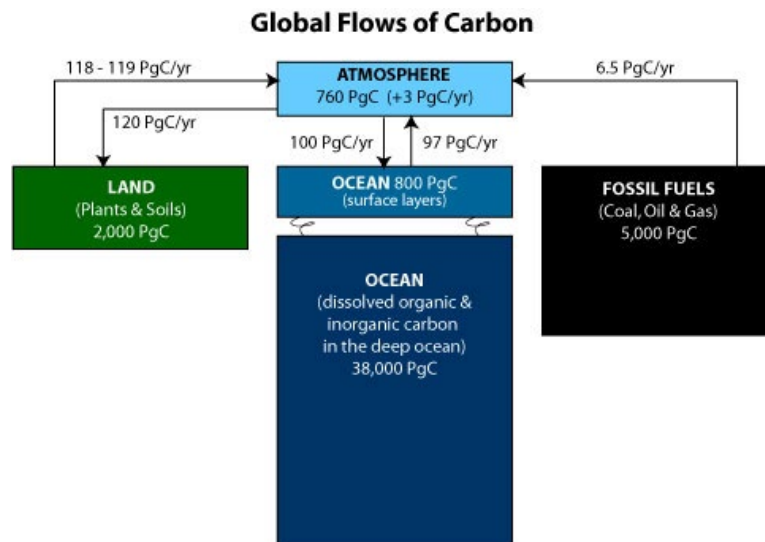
Global Flows of Carbon

118 - 119 PgC/yr

ATMOSPHERE
760 PgC (+3 PgC/yr)

6.5 PgC/yr

120 PgC/yr

100 PgC/yr

97 PgC/yr

LAND
(Plants & Soils)
2,000 PgC

OCEAN 800 PgC
(surface layers)

FOSSIL FUELS
(Coal, Oil & Gas)
5,000 PgC

OCEAN
(dissolved organic & inorganic carbon in the deep ocean)
38,000 PgC